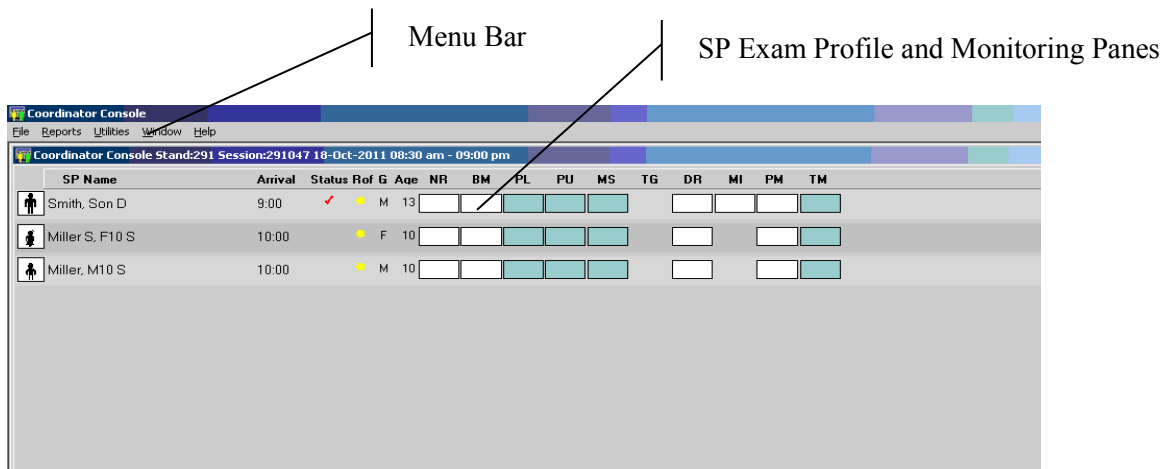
Menu Bar

SP Exam Profile and Monitoring Panes

Coordinator Console

File Reports Utilities Window Help

Coordinator Console Stand:291 Session:291047 18-Oct-2011 08:30 am - 09:00 pm

| SP Name | Arrival | Status | Rof | G | Age | NR | BM | PL | PU | MS | TG | DR | MI | PM | TM |
|---|---|---|---|---|---|---|---|---|---|---|---|---|---|---|---|
| Smith, Son D | 9:00 | ✓ | | M | 13 | | | | | | | | | | |
| Miller S, F10 S | 10:00 | | | F | 10 | | | | | | | | | | |
| Miller, M10 S | 10:00 | | | M | 10 | | | | | | | | | | |